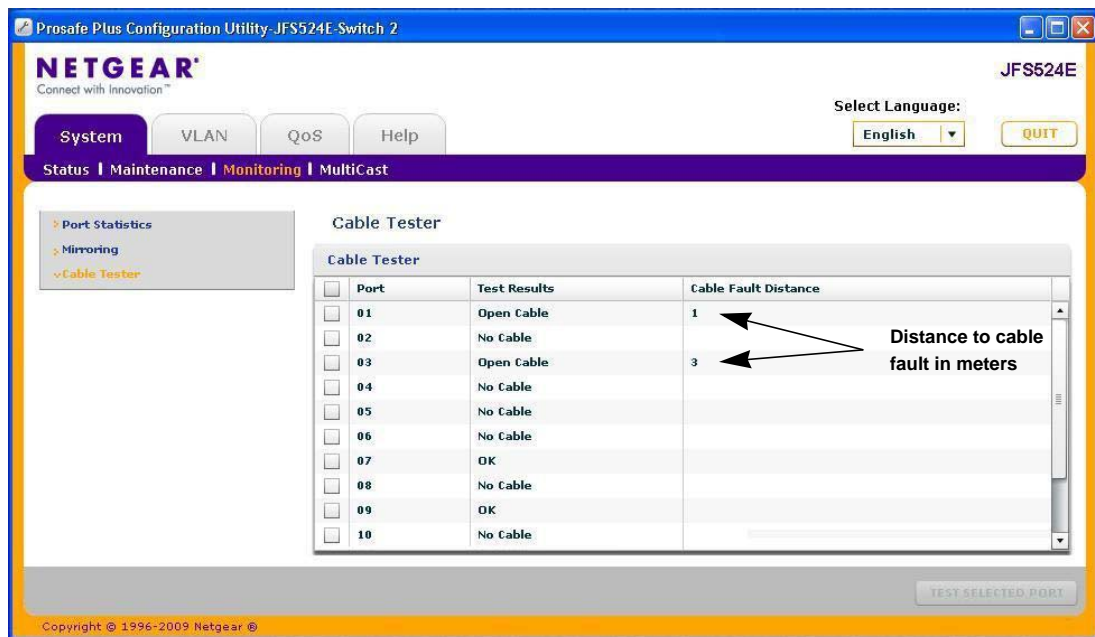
Prosafe Plus Configuration Utility-JFS524E-Switch 2

NETGEAR
Connect with Innovation™

JFS524E

Select Language:
English
QUIT

System VLAN QoS Help

Status | Maintenance | Monitoring | MultiCast

Port Statistics
Mirroring
Cable Tester

Cable Tester

Cable Tester

| | Port | Test Results | Cable Fault Distance |
|---|---|---|---|
| | 01 | Open Cable | 1 |
| | 02 | No Cable | |
| | 03 | Open Cable | 3 |
| | 04 | No Cable | |
| | 05 | No Cable | |
| | 06 | No Cable | |
| | 07 | OK | |
| | 08 | No Cable | |
| | 09 | OK | |
| | 10 | No Cable | |

Distance to cable fault in meters

TEST SELECTED PORT

Copyright © 1996-2009 Netgear ®